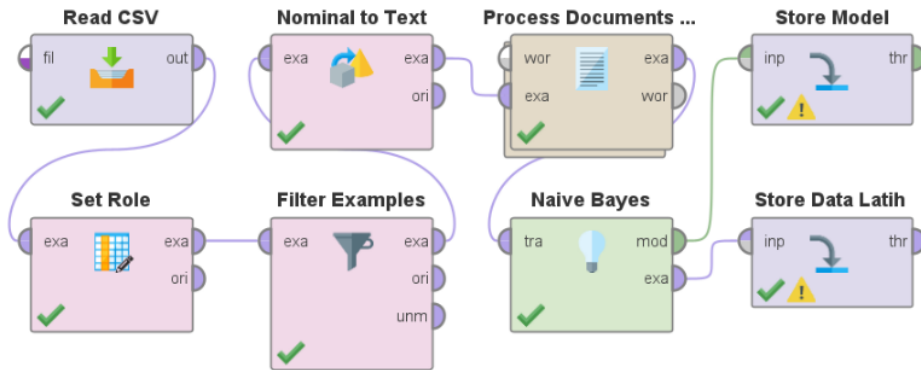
Read CSV
fil
out

Nominal to Text
exa
exa
ori

Process Documents ...
wor
exa
exa
wor

Store Model
inp
thr

Set Role
exa
exa
ori

Filter Examples
exa
exa
ori
unm

Naive Bayes
tra
mod
exa

Store Data Latih
inp
thr